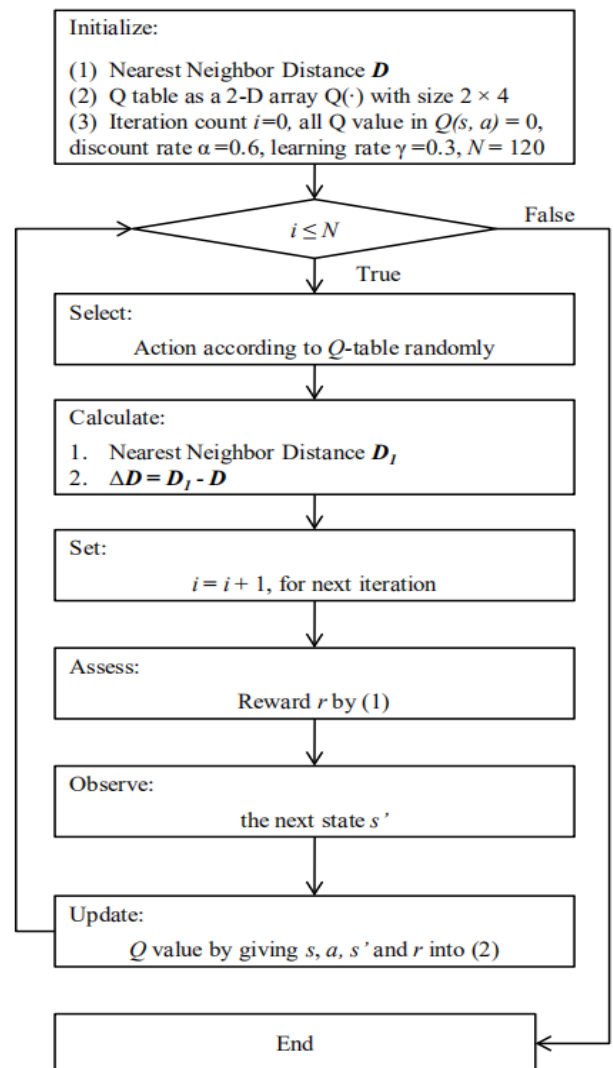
Initialize:

(1) Nearest Neighbor Distance $\boldsymbol{D}$
(2) Q table as a 2-D array Q(·) with size $2 \times 4$
(3) Iteration count $i$=0, all Q value in $Q(s, a) = 0$, discount rate $\alpha$=0.6, learning rate $\gamma$=0.3, $N$ = 120

$i \leq N$

False

True

Select:

Action according to $Q$-table randomly

Calculate:

1. Nearest Neighbor Distance $\boldsymbol{D_1}$
2. $\Delta \boldsymbol{D} = \boldsymbol{D_1} - \boldsymbol{D}$

Set:

$i = i + 1$, for next iteration

Assess:

Reward $r$ by (1)

Observe:

the next state $s'$

Update:

$Q$ value by giving $s$, $a$, $s'$ and $r$ into (2)

End